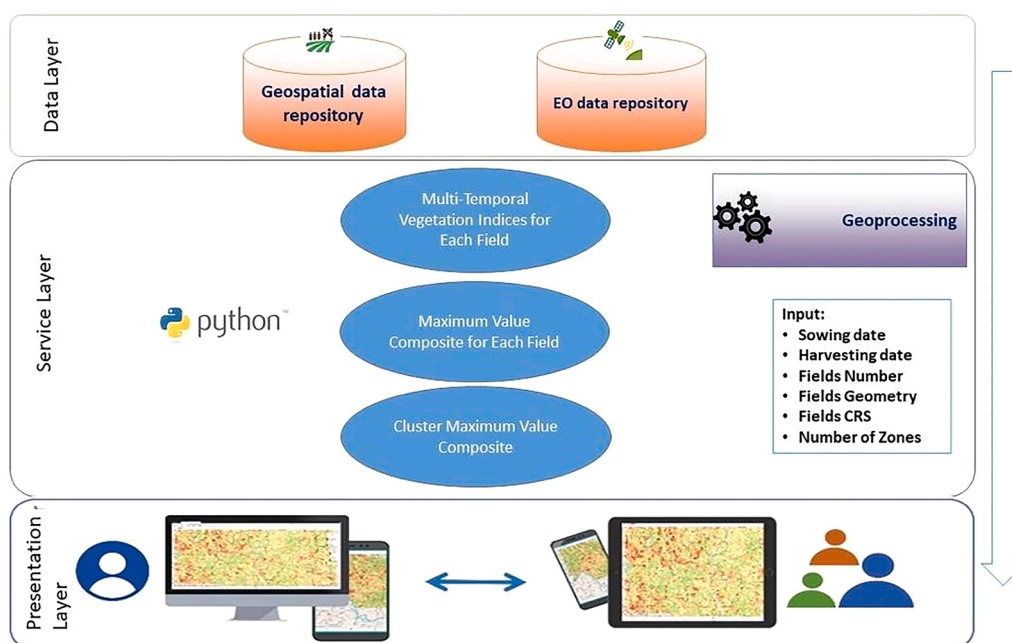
Data Layer

Geospatial data repository

EO data repository

Service Layer

Multi-Temporal Vegetation Indices for Each Field

Geoprocessing

python™

Maximum Value Composite for Each Field

Input:
• Sowing date
• Harvesting date
• Fields Number
• Fields Geometry
• Fields CRS
• Number of Zones

Cluster Maximum Value Composite

Presentation Layer